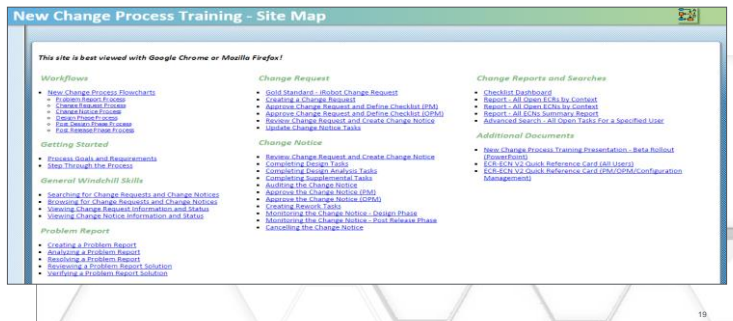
New Change Process Training - Site Map

This site is best viewed with Google Chrome or Mozilla Firefox!

Workflows

- New Change Process Flowcharts
  - Problem Report Process
  - Change Request Process
  - Change Notice Process
  - Design Phase Process
  - Post Design Phase Process
  - Post Release Phase Process

Getting Started

- Process Goals and Requirements
- Step Through the Process

General Windchill Skills

- Searching for Change Requests and Change Notices
- Browsing for Change Requests and Change Notices
- Viewing Change Request Information and Status
- Viewing Change Notice Information and Status

Problem Report

- Creating a Problem Report
- Analyzing a Problem Report
- Resolving a Problem Report
- Reviewing a Problem Report Solution
- Verifying a Problem Report Solution

Change Request

- Gold Standard - iRobot Change Request
- Creating a Change Request
- Approve Change Request and Define Checklist (PM)
- Approve Change Request and Define Checklist (OPM)
- Review Change Request and Create Change Notice
- Update Change Notice Tasks

Change Notice

- Review Change Request and Create Change Notice
- Completing Design Tasks
- Completing Design Analysis Tasks
- Completing Supplemental Tasks
- Auditing the Change Notice
- Approve the Change Notice (PM)
- Approve the Change Notice (OPM)
- Creating Rework Tasks
- Monitoring the Change Notice - Design Phase
- Monitoring the Change Notice - Post Release Phase
- Cancelling the Change Notice

Change Reports and Searches

- Checklist Dashboard
- Report - All Open ECRs by Context
- Report - All Open ECNs by Context
- Report - All ECNs Summary Report
- Advanced Search - All Open Tasks For a Specified User

Additional Documents

- New Change Process Training Presentation - Beta Rollout (PowerPoint)
- ECR-ECN V2 Quick Reference Card (All Users)
- ECR-ECN V2 Quick Reference Card (PM/OPM/Configuration Management)

19